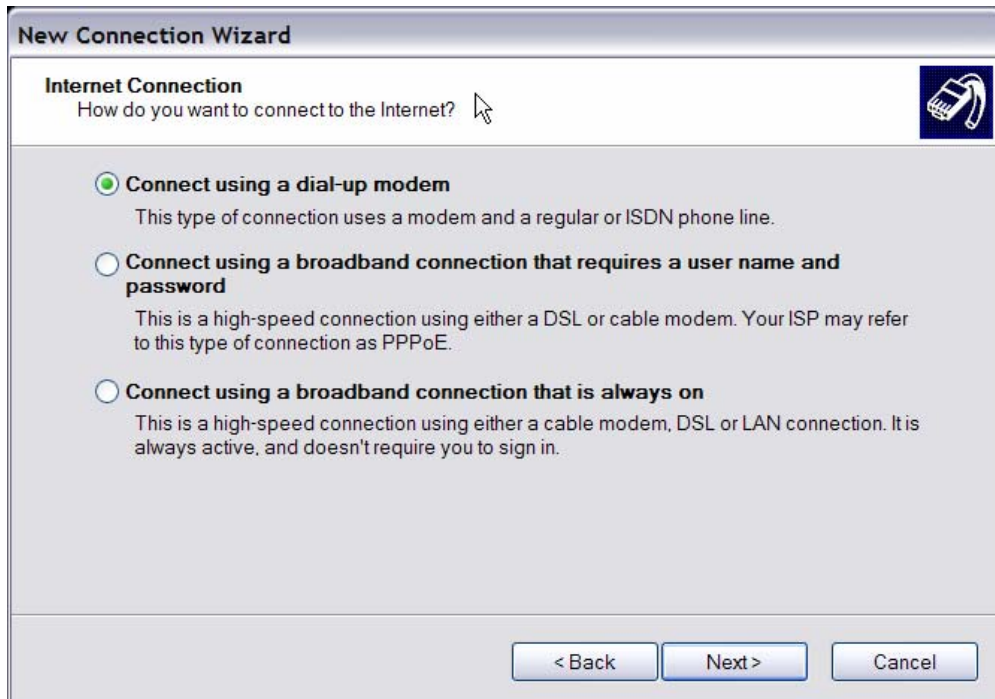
New Connection Wizard

Internet Connection
How do you want to connect to the Internet?

Connect using a dial-up modem
This type of connection uses a modem and a regular or ISDN phone line.

Connect using a broadband connection that requires a user name and password
This is a high-speed connection using either a DSL or cable modem. Your ISP may refer to this type of connection as PPPoE.

Connect using a broadband connection that is always on
This is a high-speed connection using either a cable modem, DSL or LAN connection. It is always active, and doesn't require you to sign in.

< Back
Next >
Cancel